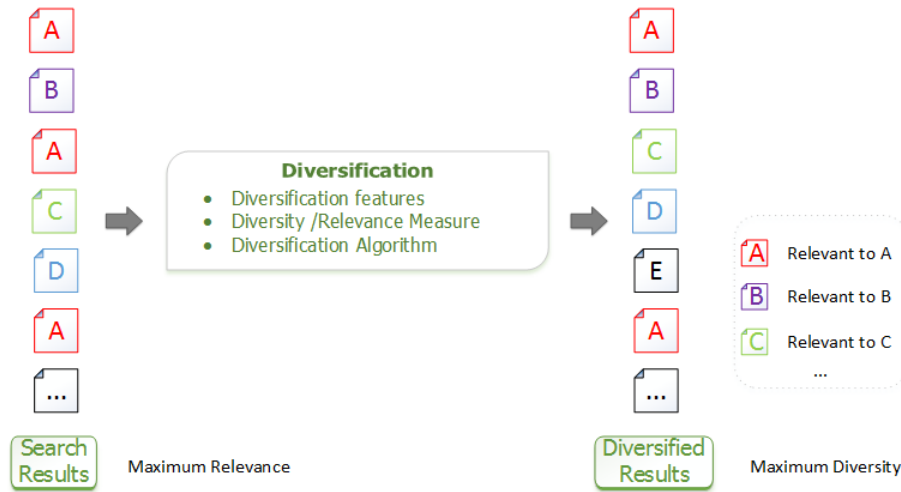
A
B
A
C
D
A
...
Search Results
Maximum Relevance

Diversification
- Diversification features
- Diversity /Relevance Measure
- Diversification Algorithm

A
B
C
D
E
A
...
Diversified Results
Maximum Diversity

A Relevant to A
B Relevant to B
C Relevant to C
...